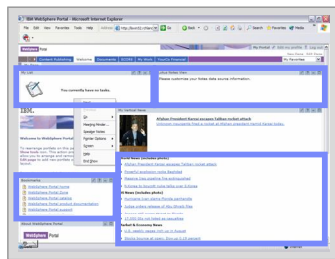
IBM WebSphere Portal - Microsoft Internet Explorer

File Edit View Favorites Tools Help

Address http://

Go

Back

Search

Favorites

Media

WebSphere Portal

My Portal

Welcome

Content Publishing

Documents

SCORE

My Work

Portal Personal

My List

You currently have no tasks.

IBM.

Welcome to WebSphere Portal

Bookmarks

WebSphere Portal Home

WebSphere Portal Zone

WebSphere Portal Library

WebSphere Portal product documentation

WebSphere Portal support

About WebSphere Portal

WebSphere Portal

Go

Meeting Mode

Update Votes

Portlet Options

Screen

Help

Print View

Lotus Notes View

Please customize your Notes data source information.

My Yahoo! News

Afghan President Karzai escapes Taliban rocket attack

Top News (Yahoo! News)

Afghan President Karzai escapes Taliban rocket attack

Marine Corps

Home Team (Yahoo! News)

Reuters Business News

Internet